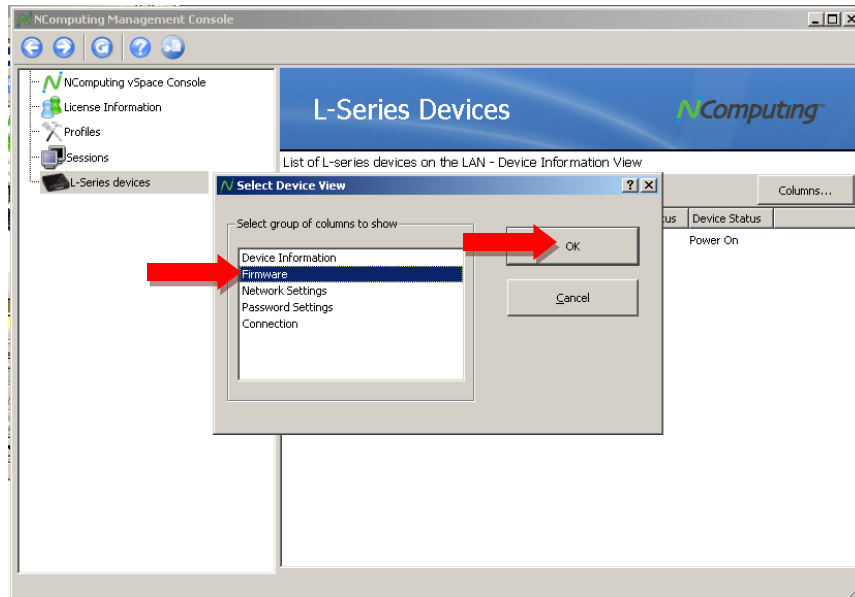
NComputing Management Console

NComputing vSpace Console
License Information
Profiles
Sessions
L-Series devices

L-Series Devices

NComputing

List of L-series devices on the LAN - Device Information View

Columns...

tus
Device Status
Power On

Select Device View

Select group of columns to show
Device Information
Firmware
Network Settings
Password Settings
Connection

OK
Cancel